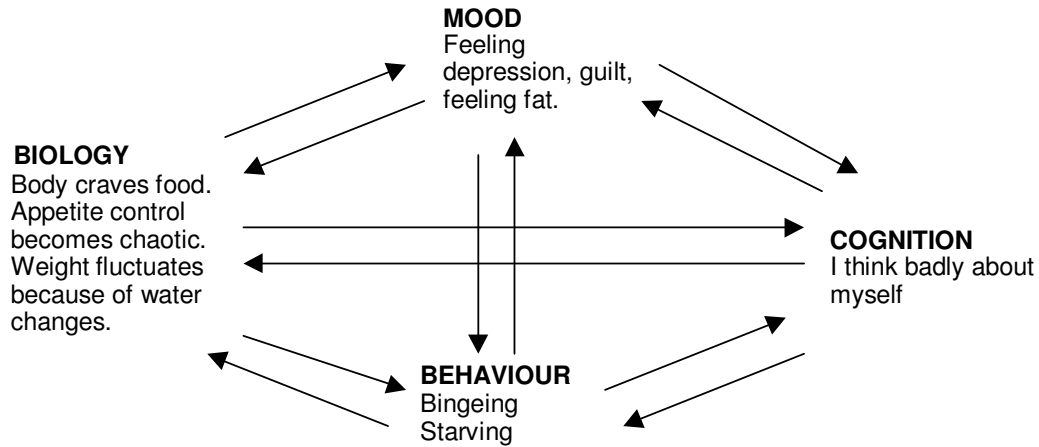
**MOOD**
Feeling depression, guilt, feeling fat.

**BIOLOGY**
Body craves food. Appetite control becomes chaotic. Weight fluctuates because of water changes.

**COGNITION**
I think badly about myself

**BEHAVIOUR**
Bingeing
Starving